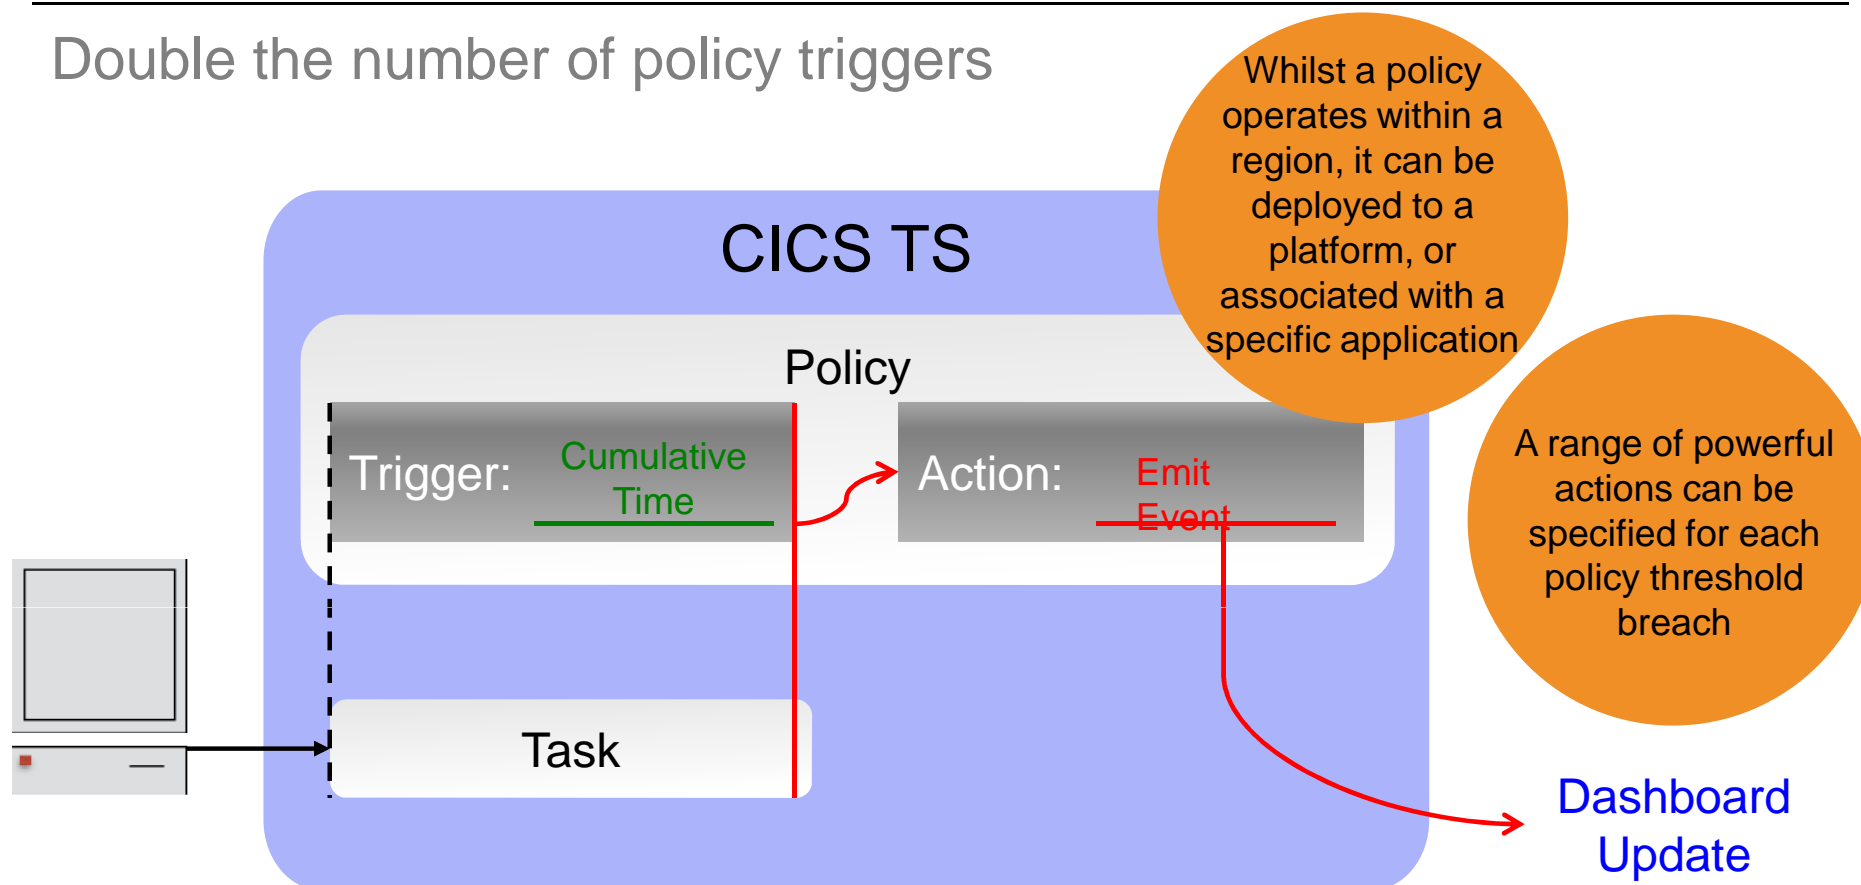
Double the number of policy triggers

Whilst a policy operates within a region, it can be deployed to a platform, or associated with a specific application

CICS TS

Policy

Trigger: Cumulative Time

Action: Emit Event

A range of powerful actions can be specified for each policy threshold breach

Task

Dashboard Update